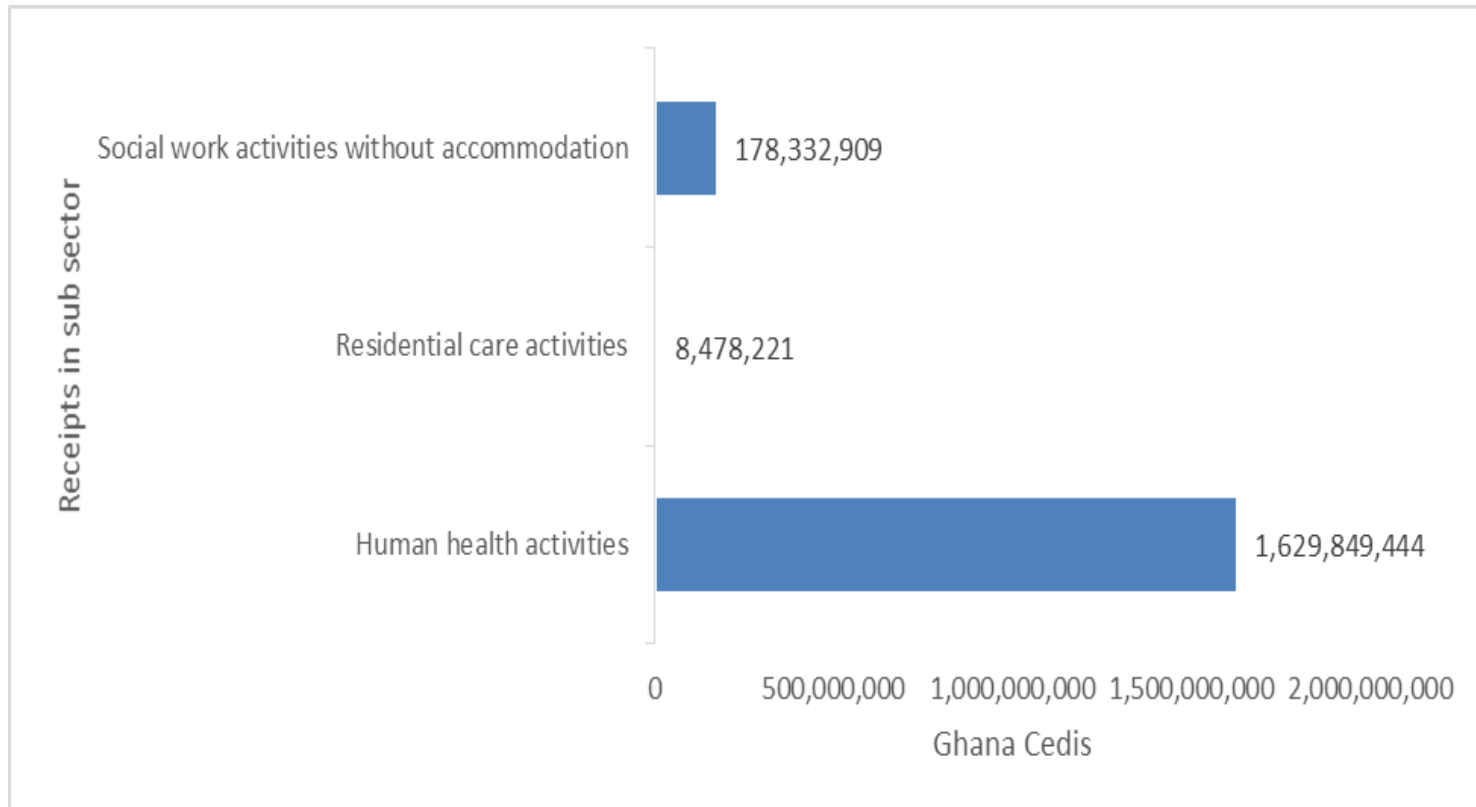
Receipts in sub sector

Social work activities without accommodation
178,332,909

Residential care activities
8,478,221

Human health activities
1,629,849,444

0
500,000,000
1,000,000,000
1,500,000,000
2,000,000,000

Ghana Cedis